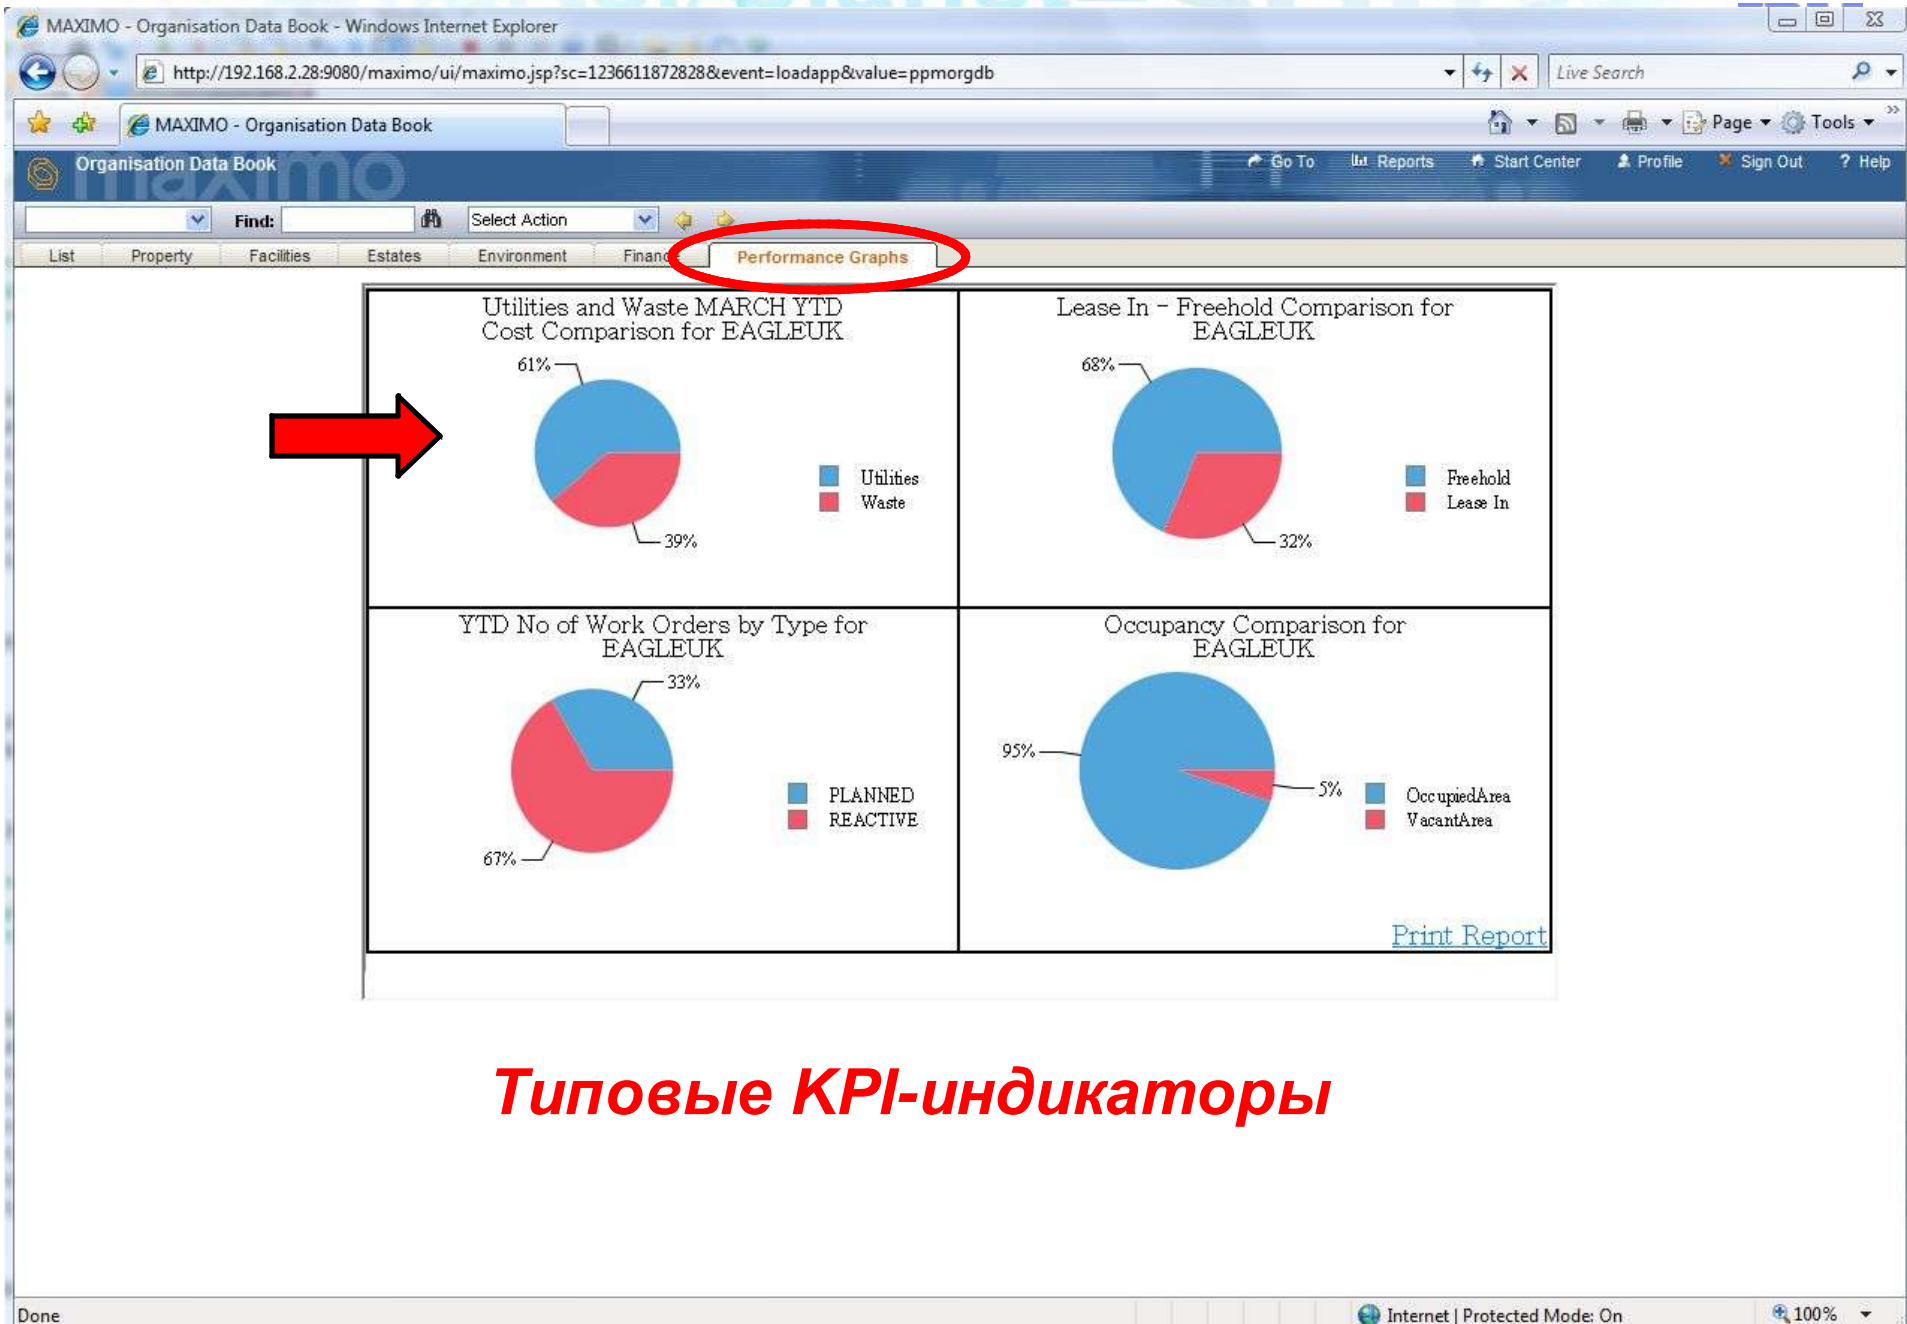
MAXIMO - Organisation Data Book - Windows Internet Explorer

http://192.168.2.28:9080/maximo/ui/maximo.jsp?sc=1236611872828&event=loadapp&value=ppmorgdb

Live Search

MAXIMO - Organisation Data Book

Page Tools

Organisation Data Book

Go To Reports Start Center Profile Sign Out Help

Find: Select Action

List Property Facilities Estates Environment Financ Performance Graphs

Utilities and Waste MARCH YTD Cost Comparison for EAGLEUK

61%

39%

Utilities
Waste

Lease In - Freehold Comparison for EAGLEUK

68%

32%

Freehold
Lease In

YTD No of Work Orders by Type for EAGLEUK

33%

67%

PLANNED
REACTIVE

Occupancy Comparison for EAGLEUK

95%

5%

OccupiedArea
VacantArea

Print Report

Типовые KPI-индикаторы

Done

Internet | Protected Mode: On

100%